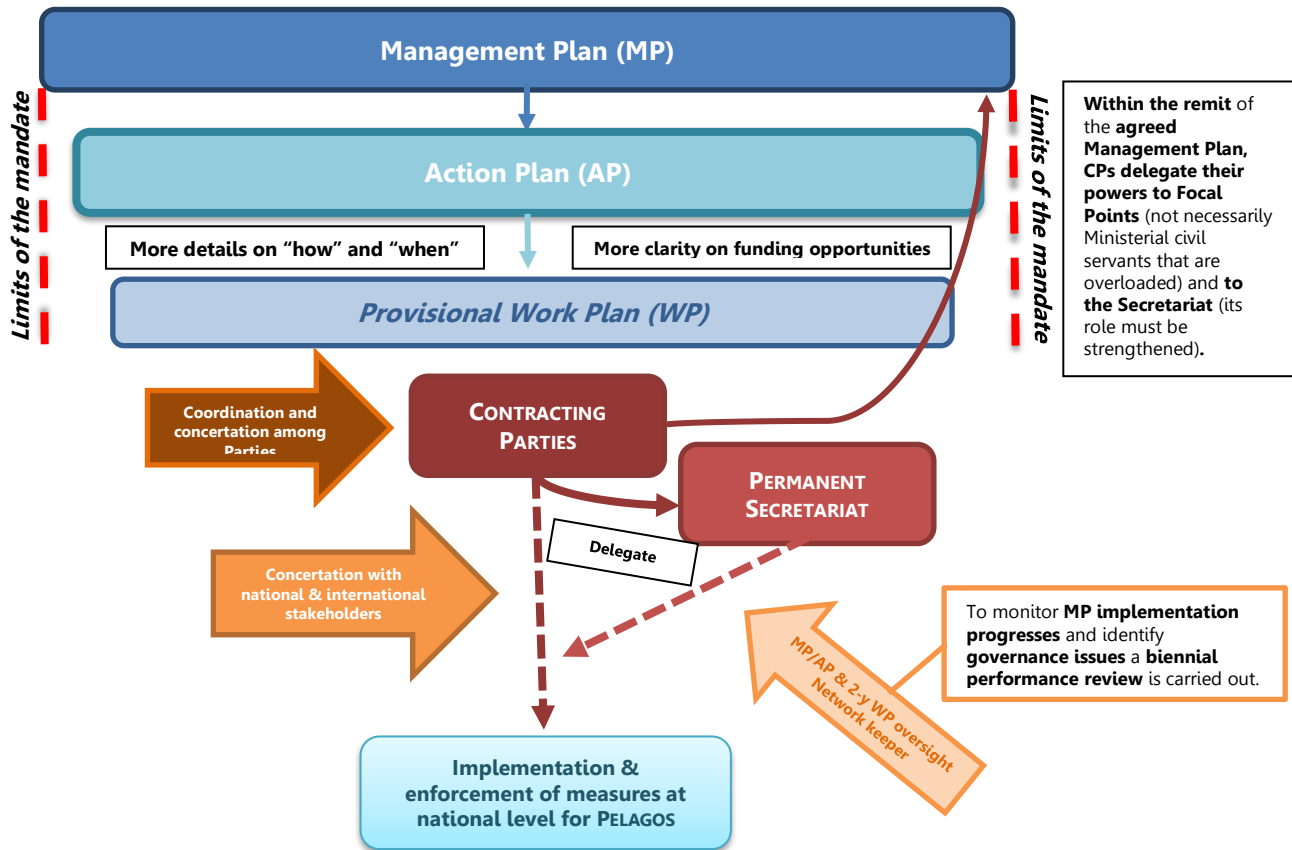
Management Plan (MP)

Limits of the mandate

Action Plan (AP)

More details on "how" and "when"

More clarity on funding opportunities

Provisional Work Plan (WP)

Limits of the mandate

Within the remit of the agreed Management Plan, CPs delegate their powers to Focal Points (not necessarily Ministerial civil servants that are overloaded) and to the Secretariat (its role must be strengthened).

Coordination and concertation among Parties

CONTRACTING PARTIES

PERMANENT SECRETARIAT

Delegate

Concertation with national & international stakeholders

To monitor MP implementation progresses and identify governance issues a biennial performance review is carried out.

MP/AP & 2-y WP oversight Network keeper

Implementation & enforcement of measures at national level for PELAGOS